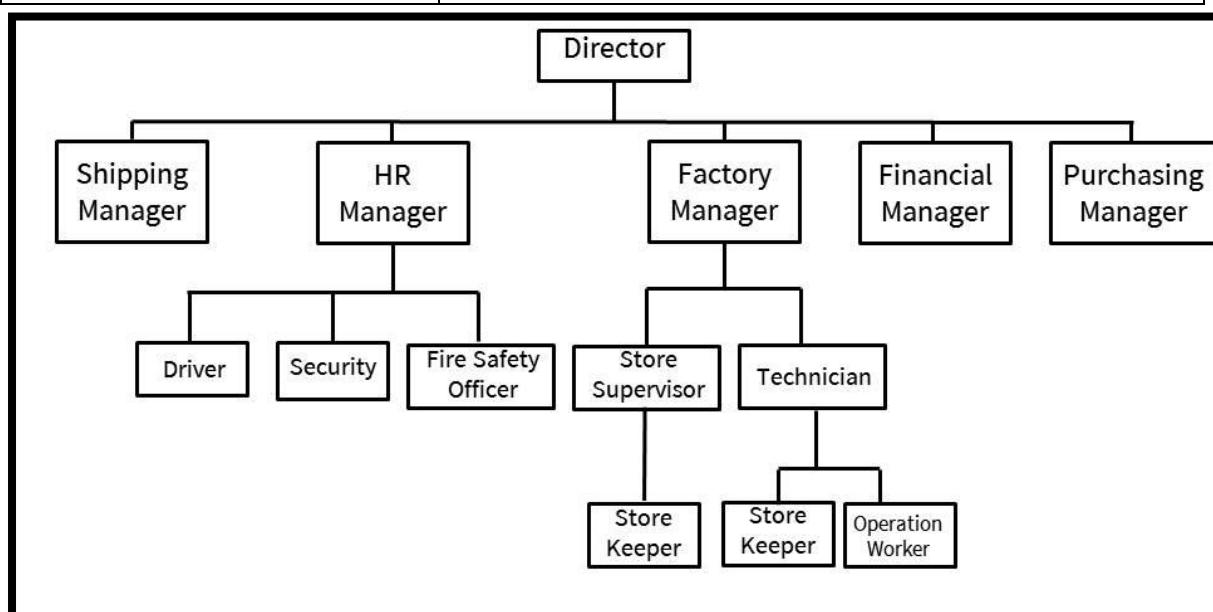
Director

Shipping Manager

HR Manager

Factory Manager

Financial Manager

Purchasing Manager

Driver

Security

Fire Safety Officer

Store Supervisor

Technician

Store Keeper

Store Keeper

Operation Worker